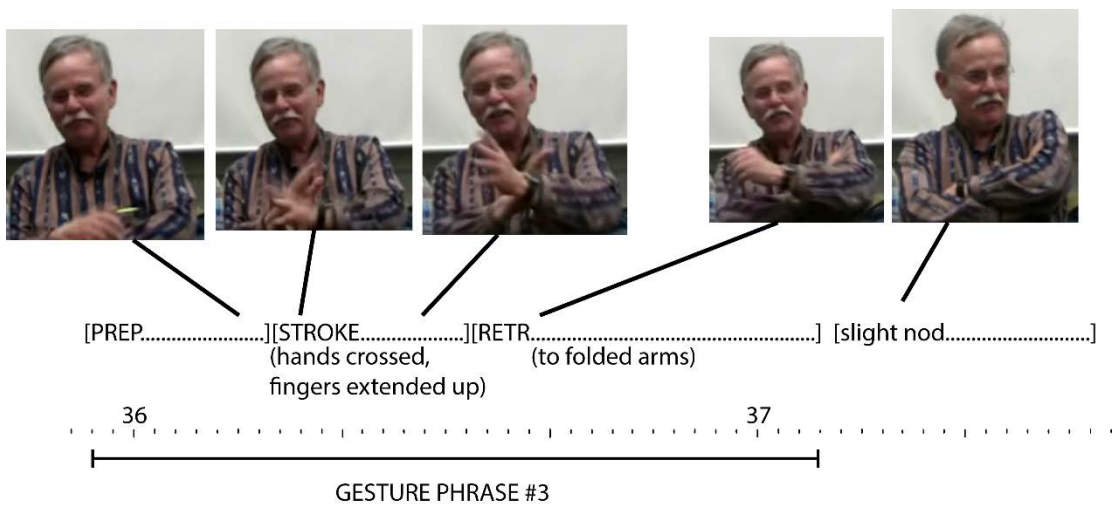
[PREP......................][STROKE..................][RETR........................................................] [slight nod............................]
(hands crossed, fingers extended up)
(to folded arms)

36

37

GESTURE PHRASE #3